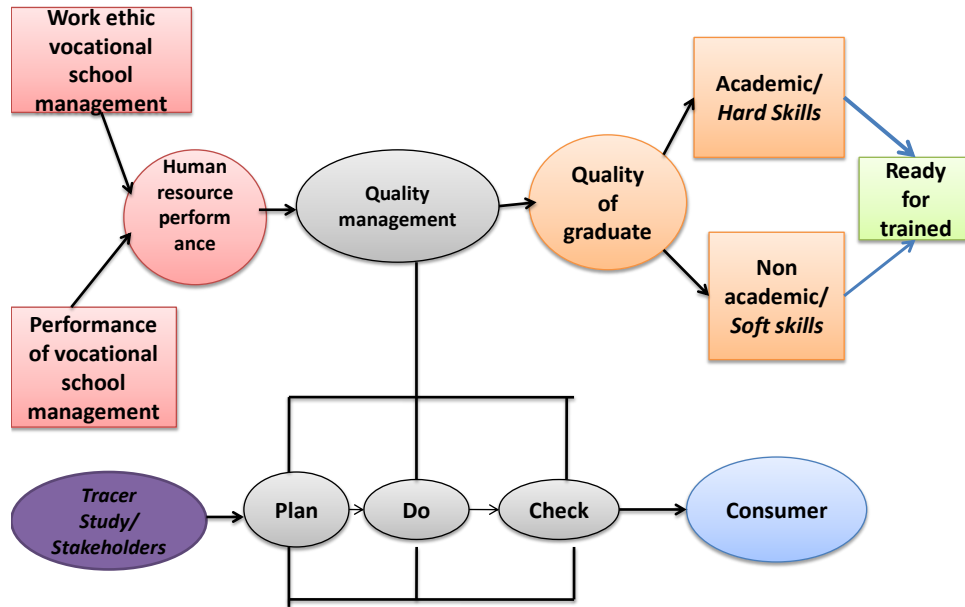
Work ethic vocational school management

Performance of vocational school management

Human resource performance

Quality management

Quality of graduate

Academic/ *Hard Skills*

Non academic/ *Soft skills*

Ready for trained

*Tracer Study/ Stakeholders*

Plan

Do

Check

Consumer